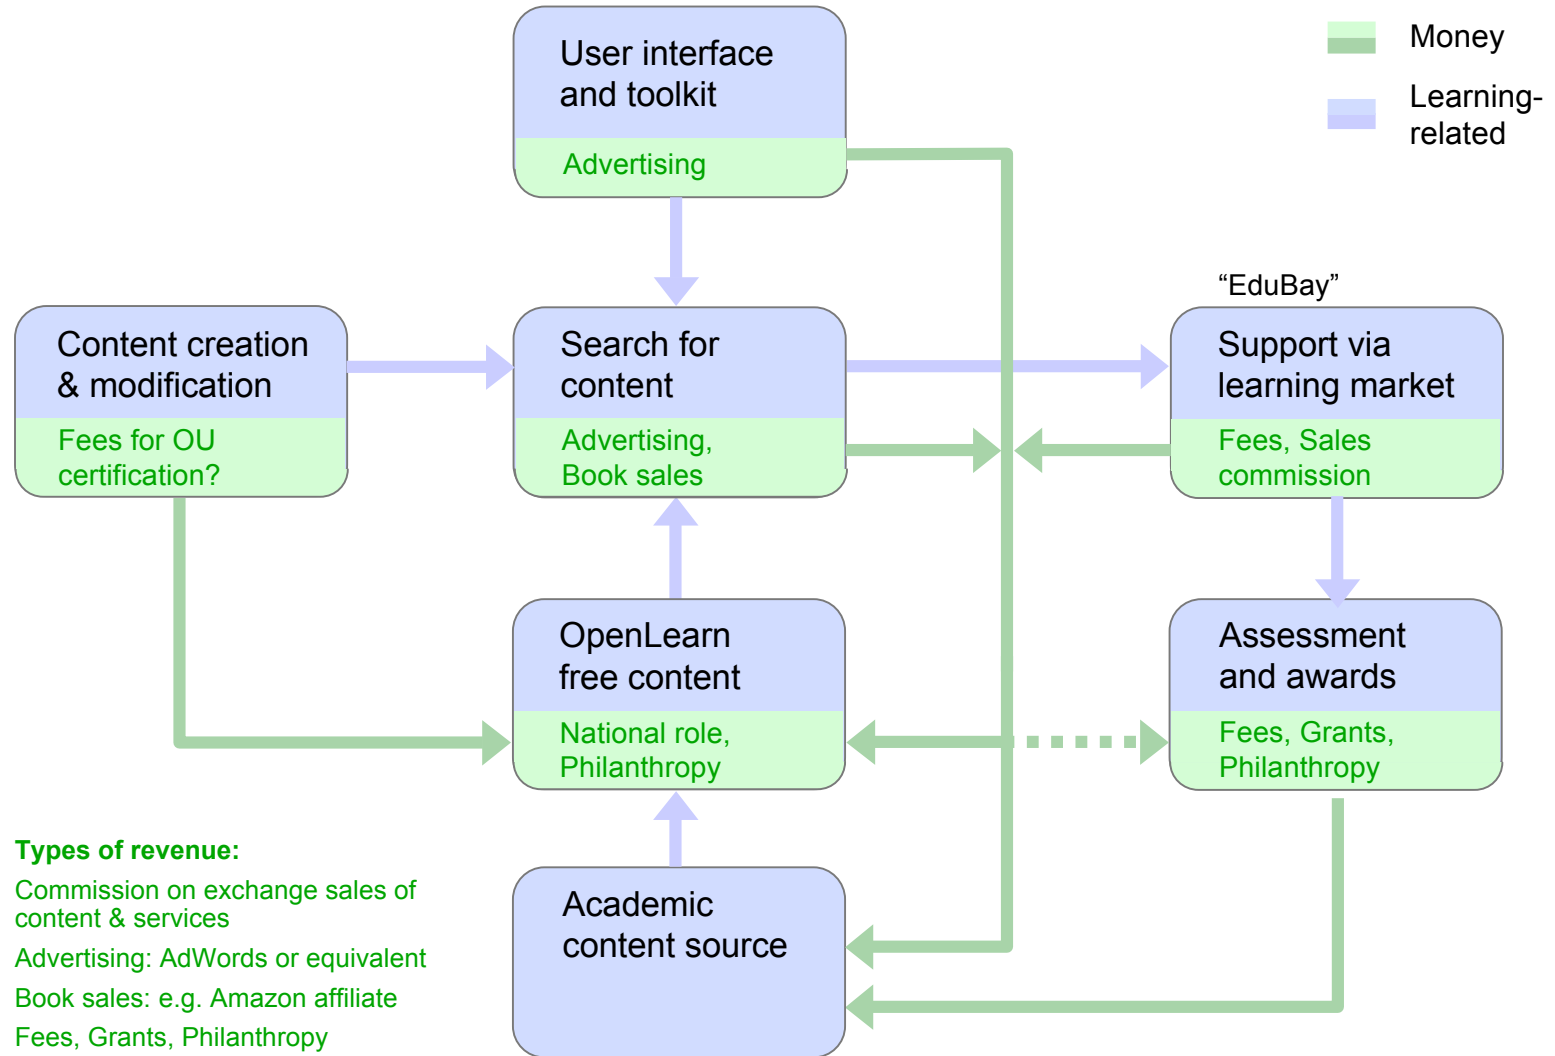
User interface and toolkit

Advertising

Money

Learning-related

"EduBay"

Content creation & modification

Fees for OU certification?

Search for content

Advertising, Book sales

Support via learning market

Fees, Sales commission

OpenLearn free content

National role, Philanthropy

Assessment and awards

Fees, Grants, Philanthropy

Types of revenue:

Commission on exchange sales of content & services

Advertising: AdWords or equivalent

Book sales: e.g. Amazon affiliate

Fees, Grants, Philanthropy

Academic content source